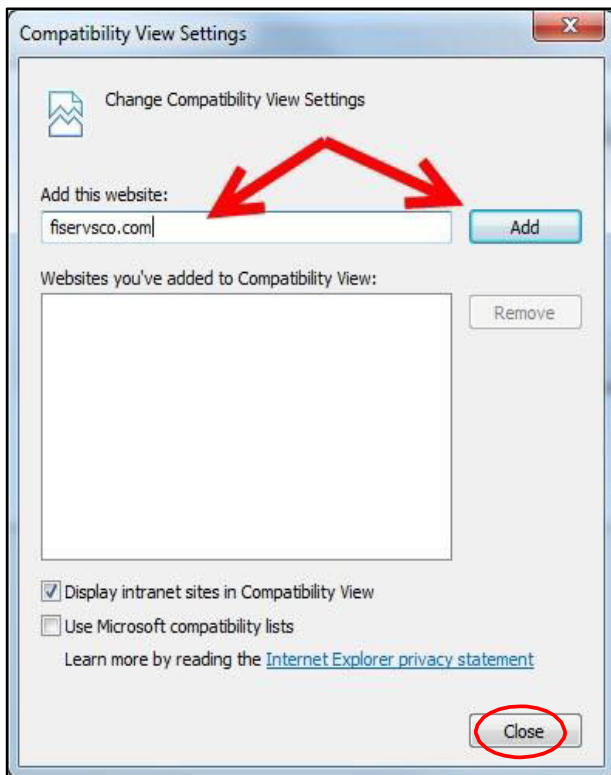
Compatibility View Settings

Change Compatibility View Settings

Add this website:

fiservsco.com

Add

Websites you've added to Compatibility View:

Remove

Display intranet sites in Compatibility View

Use Microsoft compatibility lists

Learn more by reading the Internet Explorer privacy statement

Close